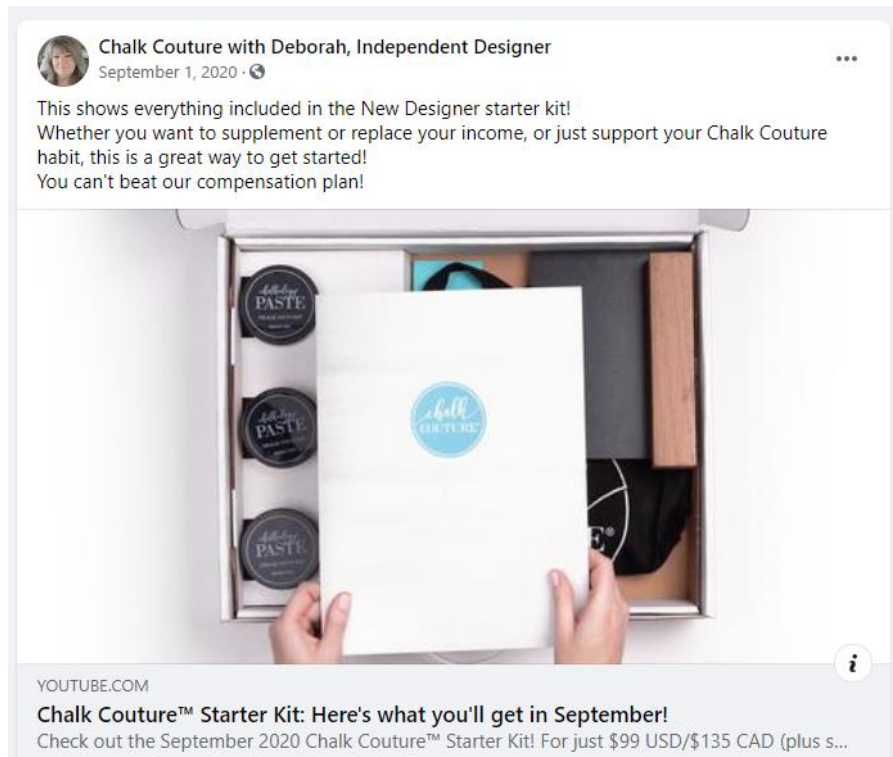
Chalk Couture with Deborah, Independent Designer
September 1, 2020 ·

This shows everything included in the New Designer starter kit!
Whether you want to supplement or replace your income, or just support your Chalk Couture habit, this is a great way to get started!
You can't beat our compensation plan!

chalkology PASTE

chalkology PASTE

chalkology PASTE

chalk COUTURE

i

YOUTUBE.COM
Chalk Couture™ Starter Kit: Here's what you'll get in September!
Check out the September 2020 Chalk Couture™ Starter Kit! For just $99 USD/$135 CAD (plus s...